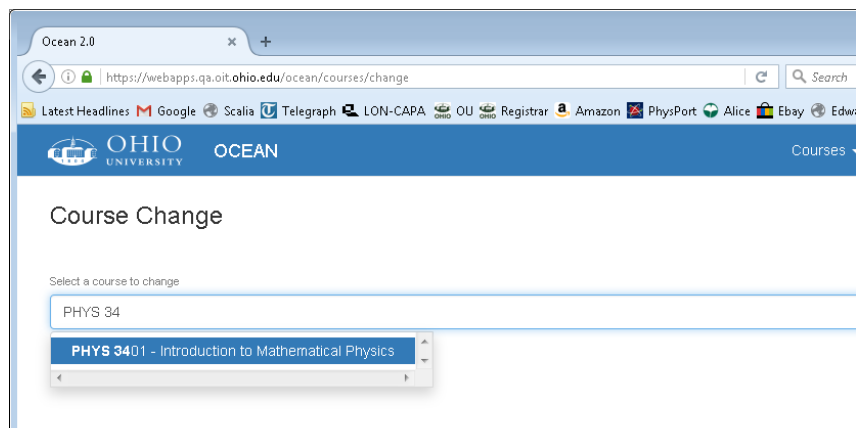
Ocean 2.0 ×
+

https://webapps.qa.oit.ohio.edu/ocean/courses/change

Search

Latest Headlines Google Scalia Telegraph LON-CAPA OU Registrar Amazon PhysPort Alice Ebay Edwa

OHIO UNIVERSITY OCEAN

Courses

Course Change

Select a course to change

PHYS 34

PHYS 3401 - Introduction to Mathematical Physics